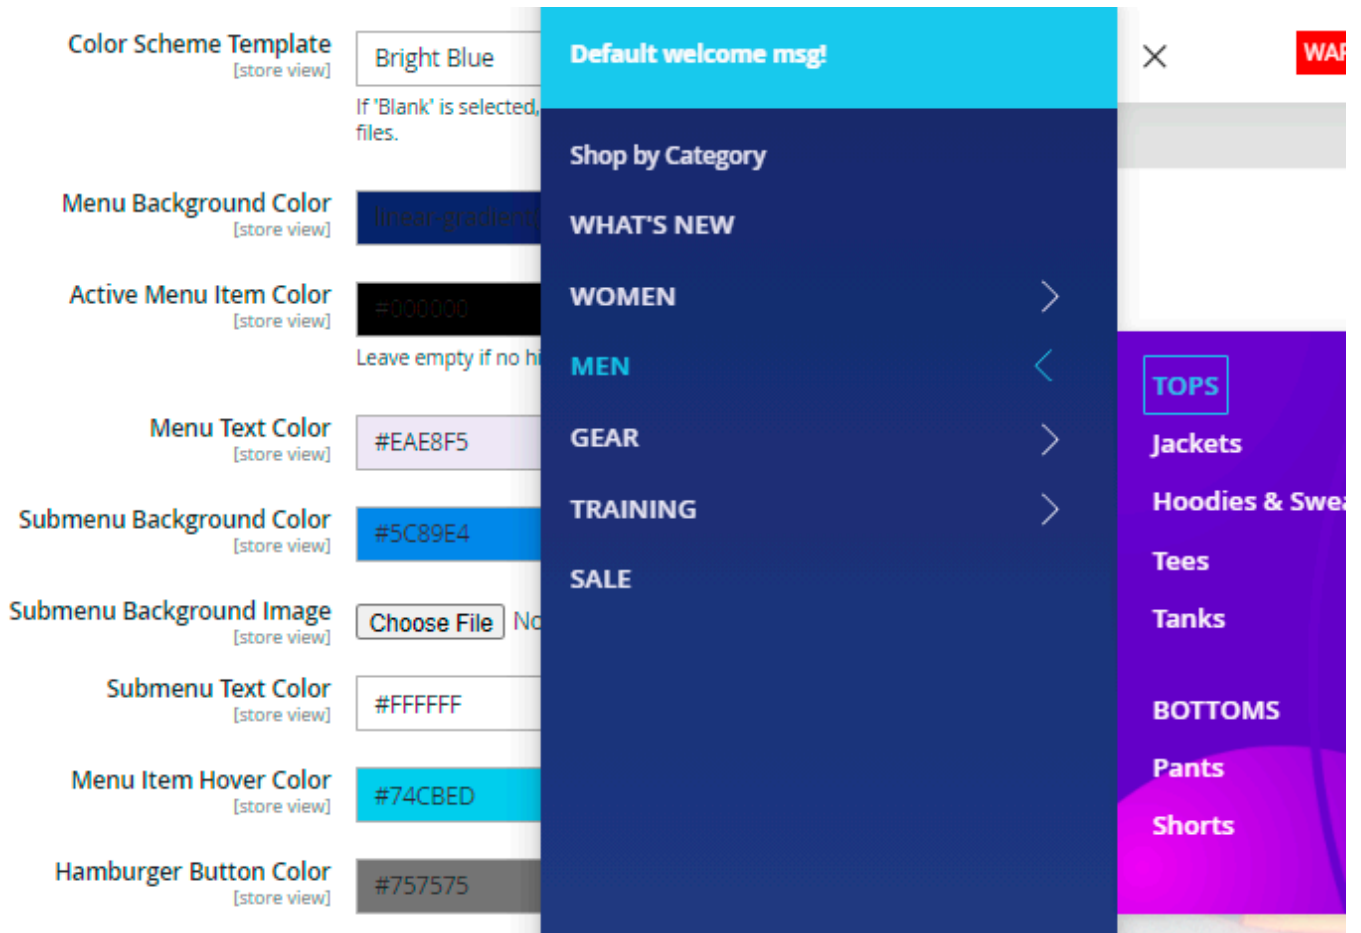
Color Scheme Template
[store view]
Bright Blue
If 'Blank' is selected,
files.

Menu Background Color
[store view]
linear-gradient

Active Menu Item Color
[store view]
#000000
Leave empty if no hi

Menu Text Color
[store view]
#EAE8F5

Submenu Background Color
[store view]
#5C89E4

Submenu Background Image
[store view]
Choose File No

Submenu Text Color
[store view]
#FFFFFF

Menu Item Hover Color
[store view]
#74CBED

Hamburger Button Color
[store view]
#757575

Default welcome msg!

Shop by Category
WHAT'S NEW
WOMEN
MEN
GEAR
TRAINING
SALE

WAR

TOPS
Jackets
Hoodies & Swea
Tees
Tanks

BOTTOMS
Pants
Shorts